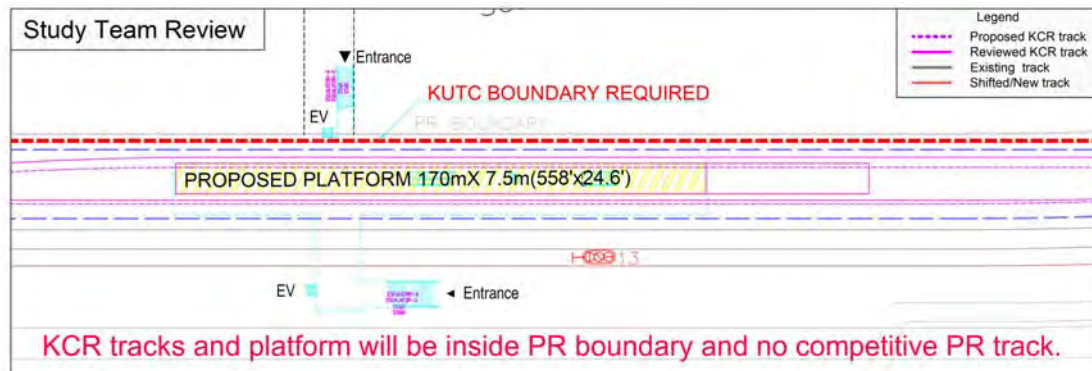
Study Team Review

Legend
Proposed KCR track
Reviewed KCR track
Existing track
Shifted/New track

▼ Entrance

EV

KUTC BOUNDARY REQUIRED

PR BOUNDARY

PROPOSED PLATFORM 170mX 7.5m(558'x24.6')

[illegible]13

EV

◄ Entrance

KCR tracks and platform will be inside PR boundary and no competitive PR track.